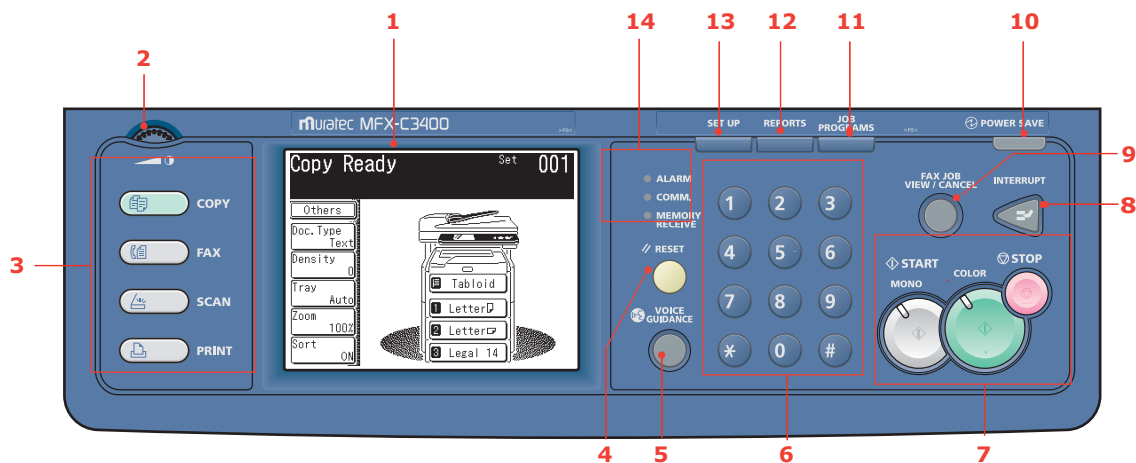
1
14
13
12
11
10
2
Muratec MFX-C3400
SET UP
REPORTS
JOB PROGRAMS
POWER SAVE
9
FAX JOB VIEW / CANCEL
INTERRUPT
8
3
COPY
FAX
SCAN
PRINT
Copy Ready
Set 001
Others
Doc.Type Text
Density 0
Tray Auto
Zoom 100%
Sort ON
Tabloid
1 Letter
2 Letter
3 Legal 14
ALARM
COMM.
MEMORY RECEIVE
RESET
VOICE GUIDANCE
1
2
3
4
5
6
7
8
9
*
0
#
START
MONO
COLOR
STOP
4
5
6
7